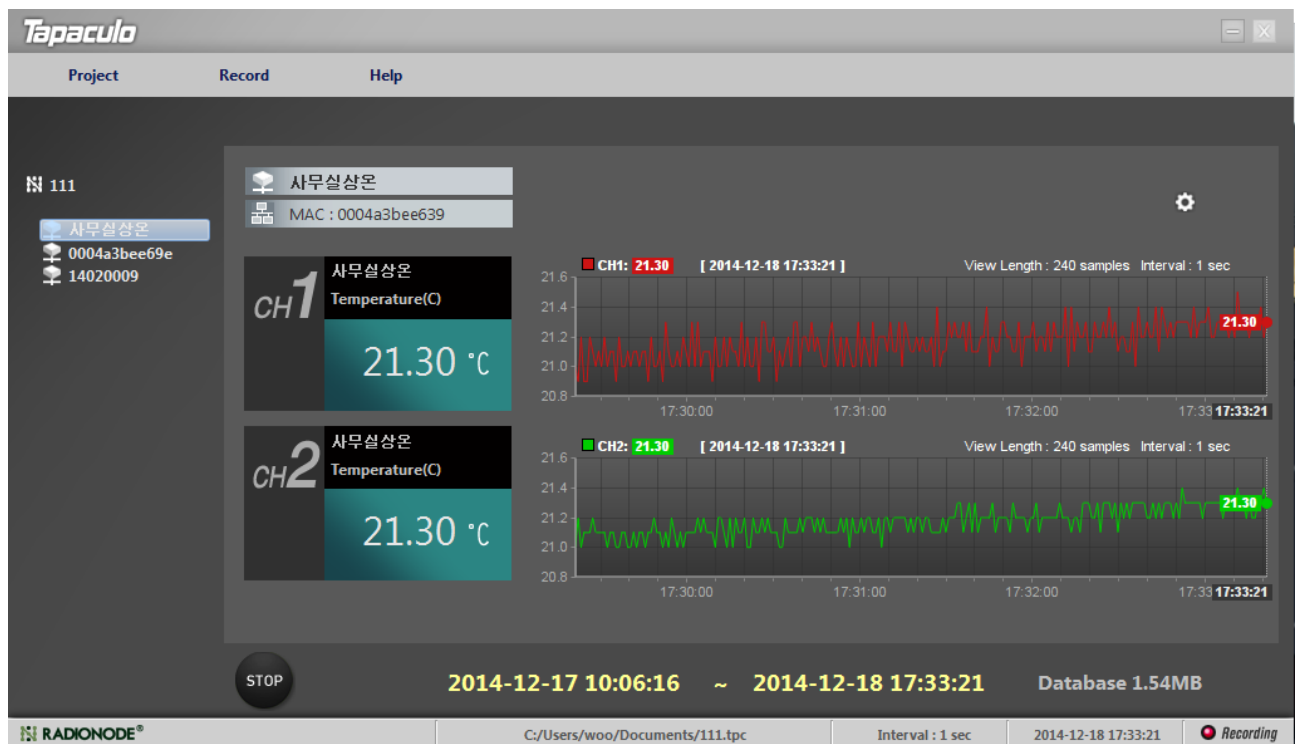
Tapaculo

Project Record Help

111
사무실상온
0004a3bee69e
14020009

사무실상온
MAC : 0004a3bee639

CH1
사무실상온
Temperature(C)
21.30 ℃

CH2
사무실상온
Temperature(C)
21.30 ℃

CH1: 21.30 [ 2014-12-18 17:33:21 ] View Length : 240 samples Interval : 1 sec
21.6
21.4
21.2
21.0
20.8
21.30
17:30:00 17:31:00 17:32:00 17:33 17:33:21

CH2: 21.30 [ 2014-12-18 17:33:21 ] View Length : 240 samples Interval : 1 sec
21.6
21.4
21.2
21.0
20.8
21.30
17:30:00 17:31:00 17:32:00 17:33 17:33:21

STOP
2014-12-17 10:06:16 ~ 2014-12-18 17:33:21 Database 1.54MB

RADIONODE®
C:/Users/woo/Documents/111.tpc
Interval : 1 sec
2014-12-18 17:33:21
Recording